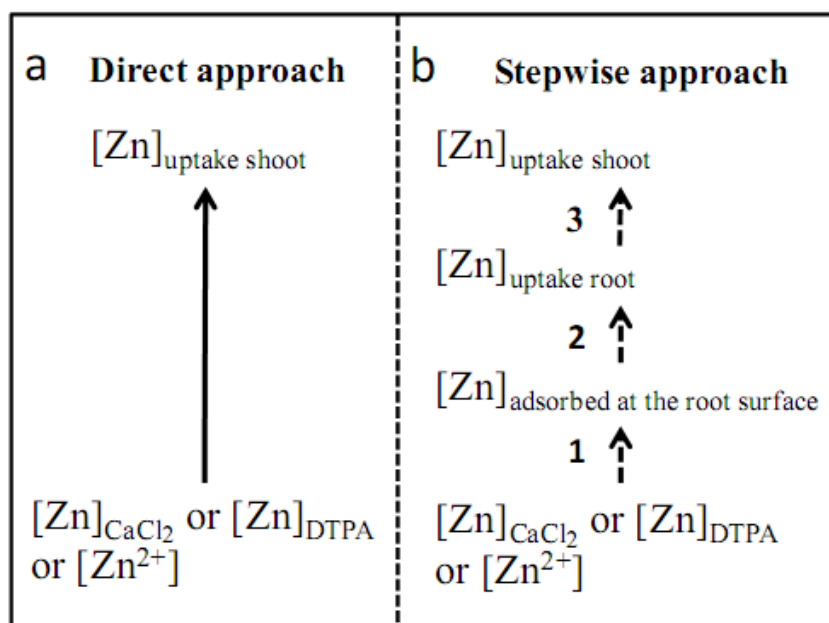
a Direct approach

$[Zn]_{\text{uptake shoot}}$

$[Zn]_{CaCl_2}$ or $[Zn]_{DTPA}$ or $[Zn^{2+}]$

b Stepwise approach

$[Zn]_{\text{uptake shoot}}$

3

$[Zn]_{\text{uptake root}}$

2

$[Zn]_{\text{adsorbed at the root surface}}$

1

$[Zn]_{CaCl_2}$ or $[Zn]_{DTPA}$ or $[Zn^{2+}]$